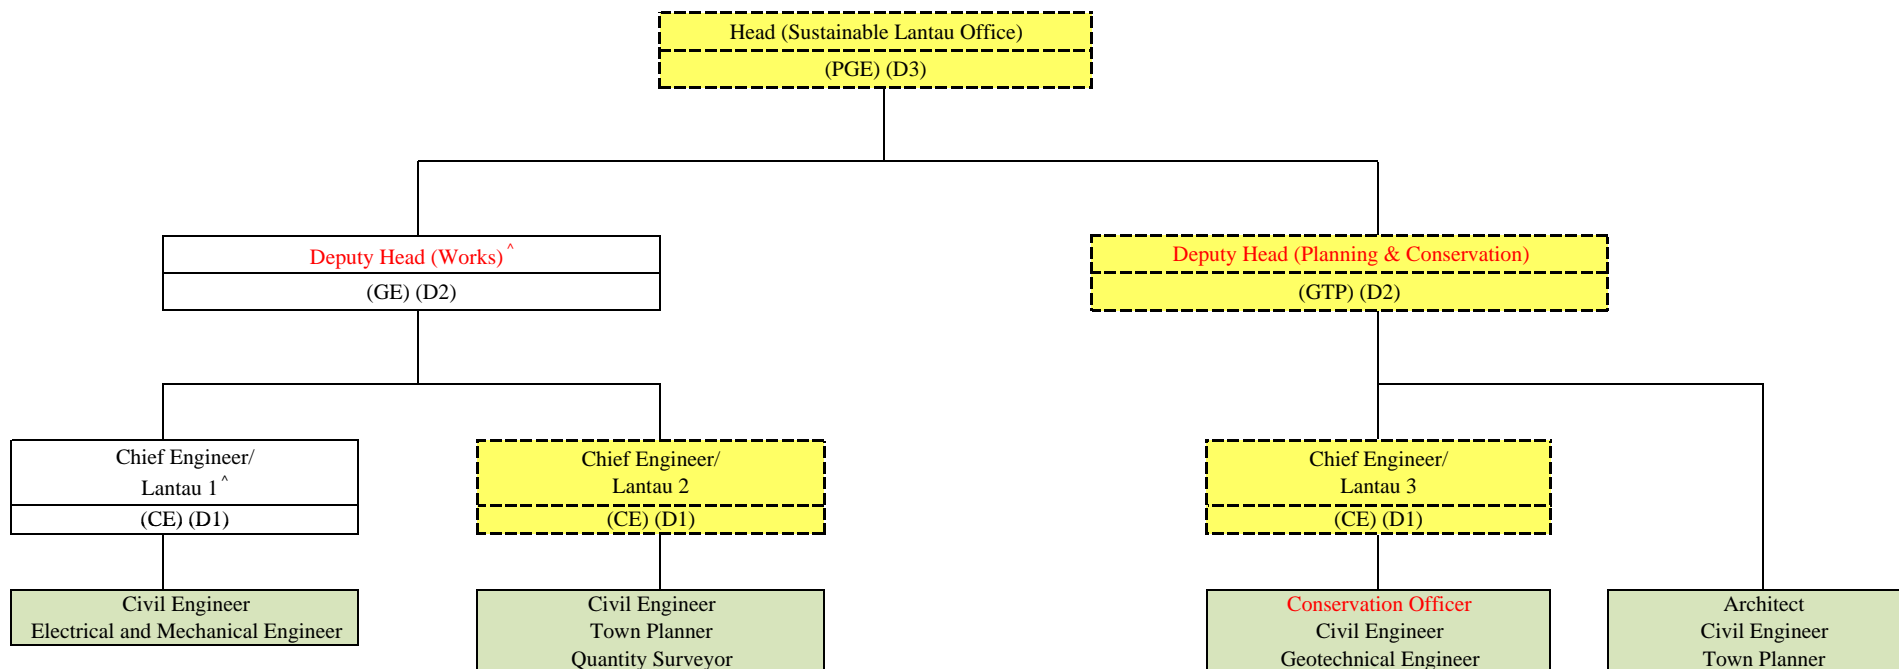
Head (Sustainable Lantau Office)
(PGE) (D3)

Deputy Head (Works) ^
(GE) (D2)

Deputy Head (Planning & Conservation)
(GTP) (D2)

Chief Engineer/
Lantau 1 ^
(CE) (D1)

Chief Engineer/
Lantau 2
(CE) (D1)

Chief Engineer/
Lantau 3
(CE) (D1)

Civil Engineer
Electrical and Mechanical Engineer

Civil Engineer
Town Planner
Quantity Surveyor

Conservation Officer
Civil Engineer
Geotechnical Engineer

Architect
Civil Engineer
Town Planner